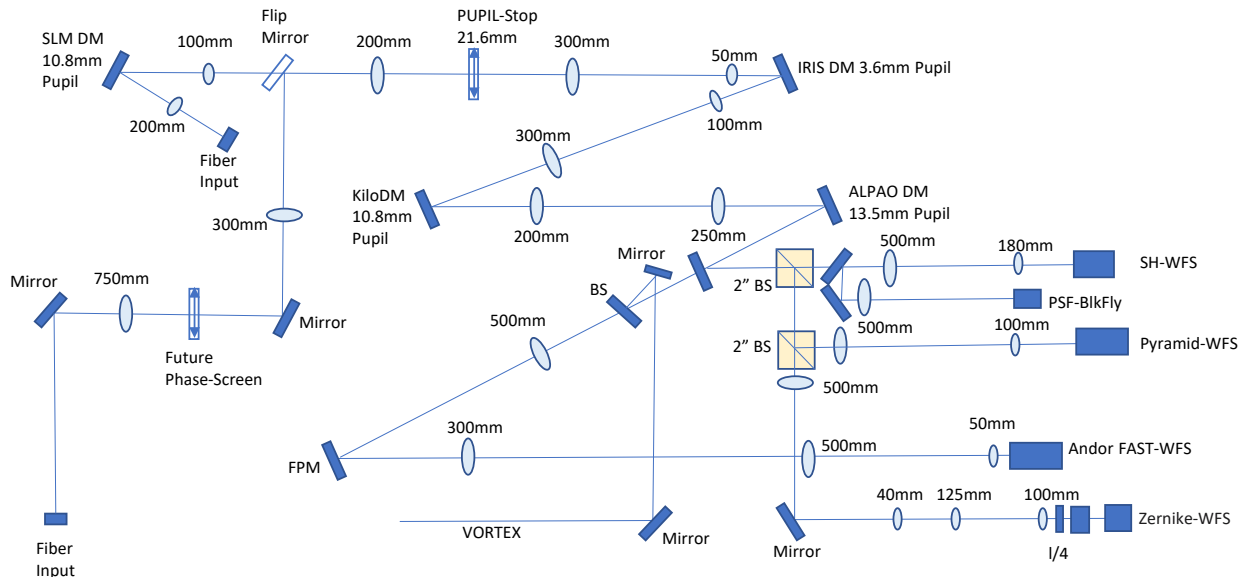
SLM DM
10.8mm
Pupil

100mm

Flip
Mirror

200mm

PUPIL-Stop
21.6mm

300mm

50mm

IRIS DM 3.6mm Pupil

200mm

Fiber
Input

100mm

300mm

KiloDM
10.8mm
Pupil

200mm

ALPAO DM
13.5mm Pupil

300mm

250mm

Mirror

500mm

180mm

SH-WFS

Mirror

750mm

BS

2" BS

PSF-BlkFly

Mirror

500mm

500mm

100mm

Future
Phase-Screen

2" BS

Pyramid-WFS

500mm

FPM

300mm

500mm

50mm

Andor FAST-WFS

40mm

125mm

100mm

VORTEX

Mirror

Mirror

l/4

Zernike-WFS

Fiber
Input